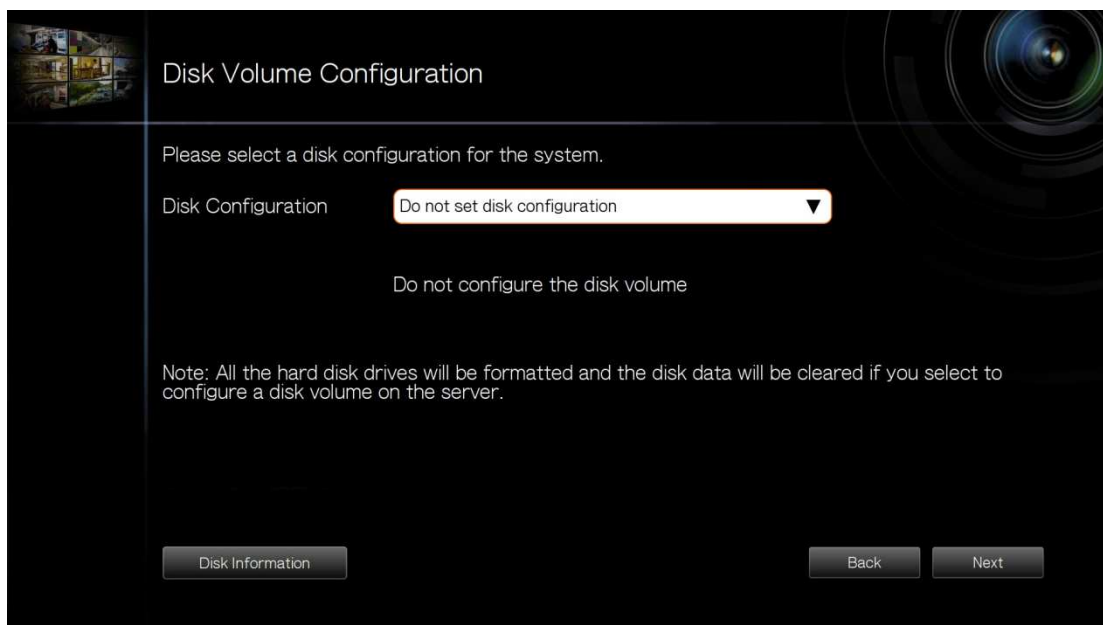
Disk Volume Configuration

Please select a disk configuration for the system.

Disk Configuration

Do not set disk configuration

Do not configure the disk volume

Note: All the hard disk drives will be formatted and the disk data will be cleared if you select to configure a disk volume on the server.

Disk Information

Back

Next